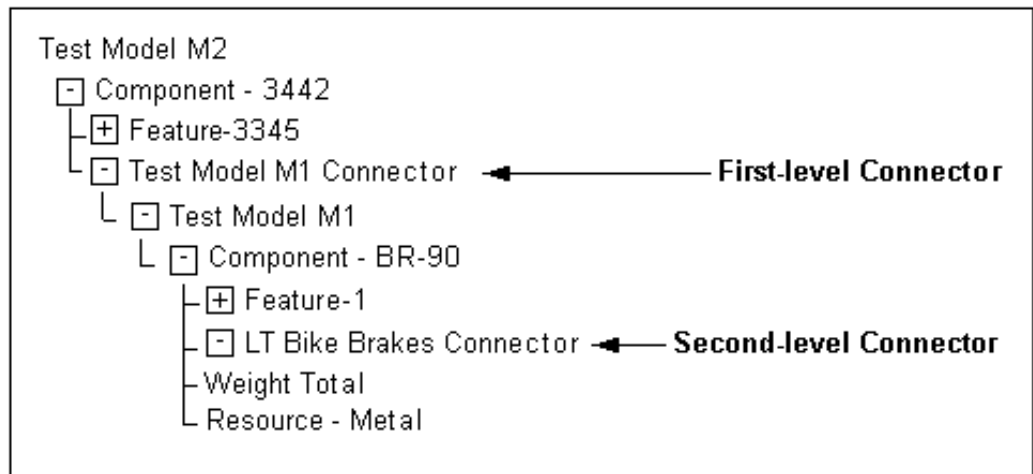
Test Model M2
Component - 3442
Feature-3345
Test Model M1 Connector
First-level Connector
Test Model M1
Component - BR-90
Feature-1
LT Bike Brakes Connector
Second-level Connector
Weight Total
Resource - Metal